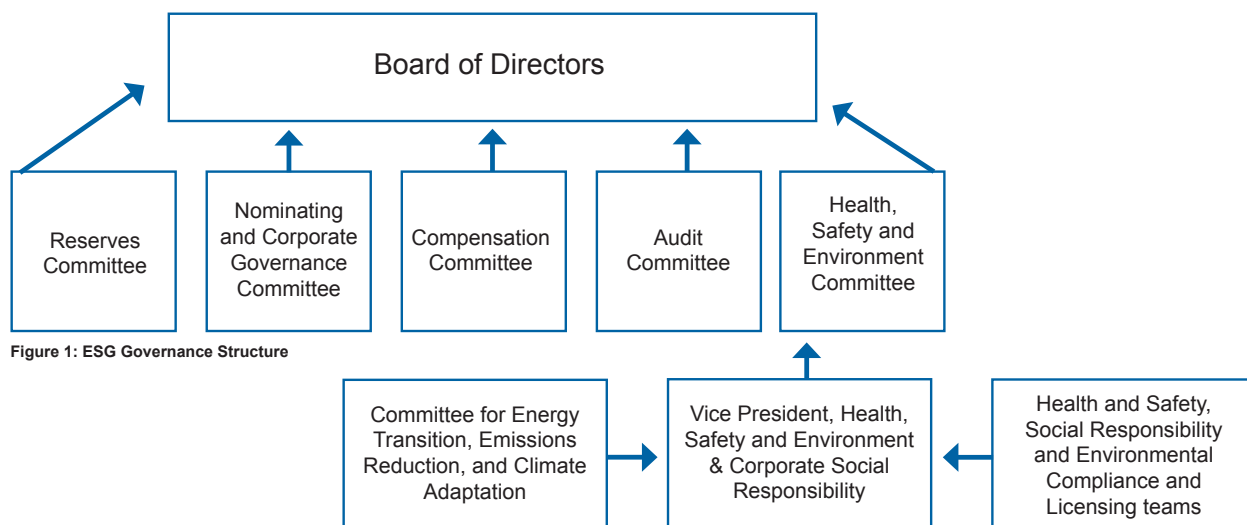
Board of Directors

Reserves Committee

Nominating and Corporate Governance Committee

Compensation Committee

Audit Committee

Health, Safety and Environment Committee

Figure 1: ESG Governance Structure

Committee for Energy Transition, Emissions Reduction, and Climate Adaptation

Vice President, Health, Safety and Environment & Corporate Social Responsibility

Health and Safety, Social Responsibility and Environmental Compliance and Licensing teams